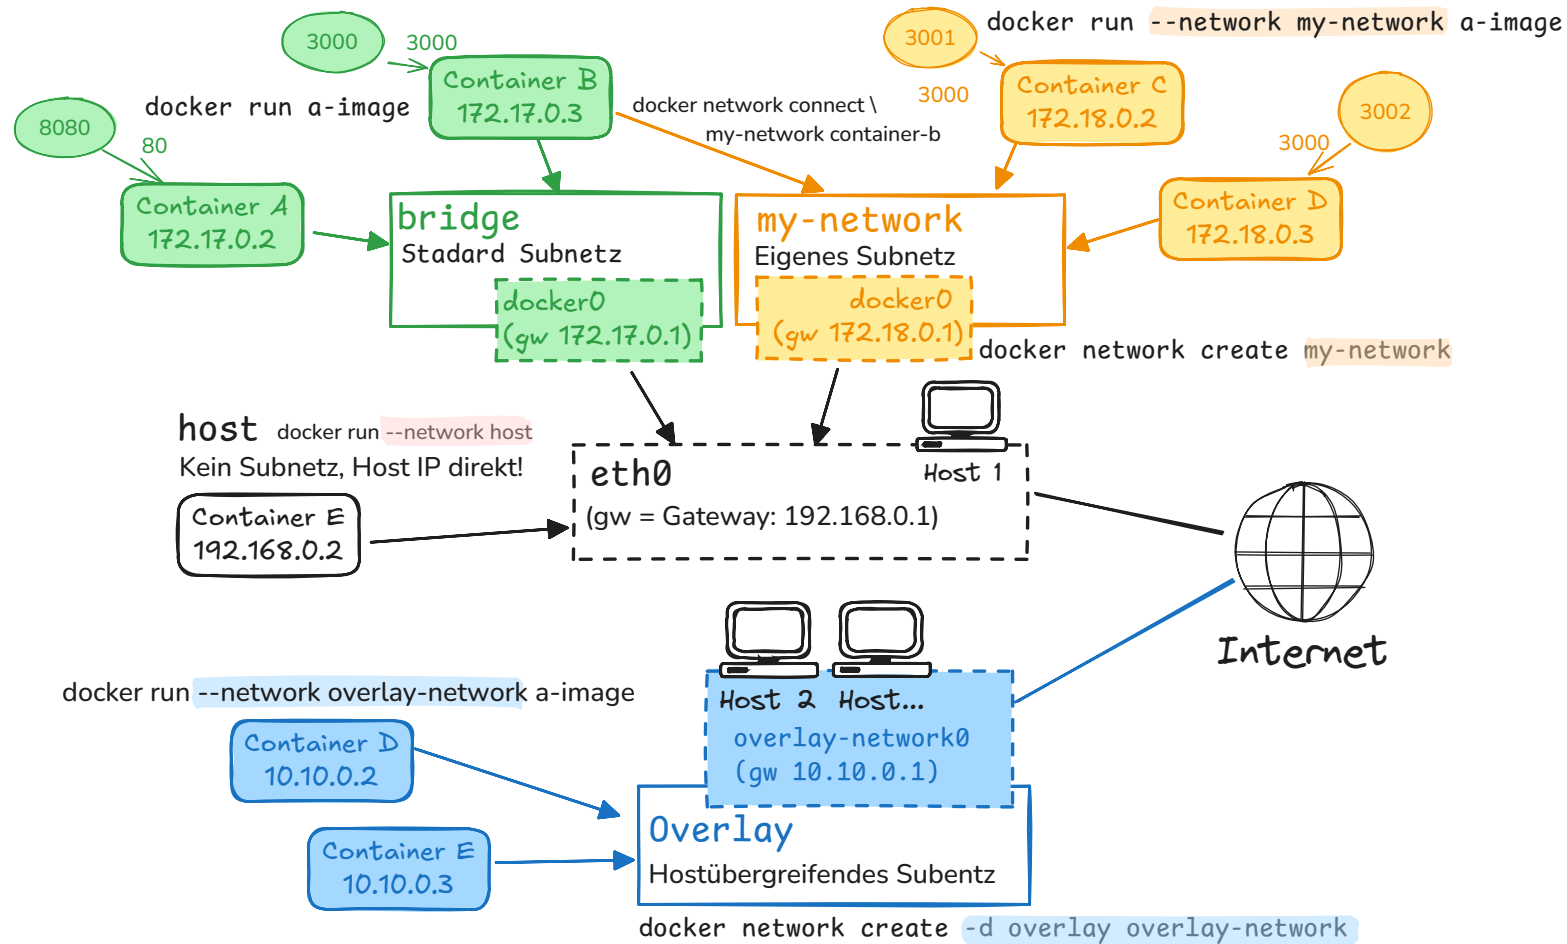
3000
3000
Container B
172.17.0.3
docker run a-image
8080
80
Container A
172.17.0.2
bridge
Stadard Subnetz
docker0
(gw 172.17.0.1)
docker network connect \
my-network container-b
3001
docker run --network my-network a-image
3000
Container C
172.18.0.2
3002
3000
Container D
172.18.0.3
my-network
Eigenes Subnetz
docker0
(gw 172.18.0.1)
docker network create my-network
host docker run --network host
Kein Subnetz, Host IP direkt!
Container E
192.168.0.2
eth0
Host 1
(gw = Gateway: 192.168.0.1)
Internet
docker run --network overlay-network a-image
Host 2 Host...
overlay-network0
(gw 10.10.0.1)
Container D
10.10.0.2
Container E
10.10.0.3
Overlay
Hostübergreifendes Subentz
docker network create -d overlay overlay-network